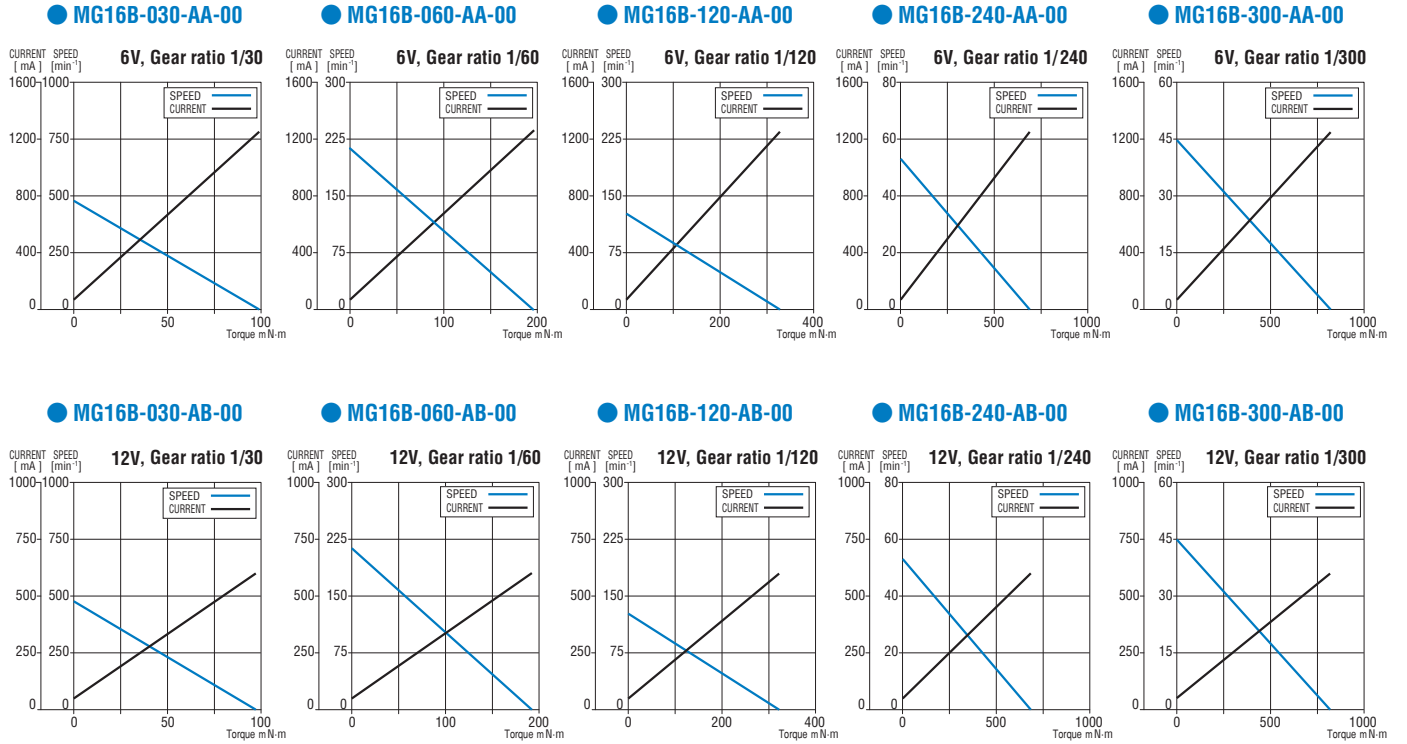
MG16B-030-AA-00

CURRENT [ mA ] SPEED [min$^{-1}$] 6V, Gear ratio 1/30

SPEED
CURRENT

1600 1000
1200 750
800 500
400 250
0 0
0 50 100
Torque mN·m

MG16B-060-AA-00

CURRENT [ mA ] SPEED [min$^{-1}$] 6V, Gear ratio 1/60

SPEED
CURRENT

1600 300
1200 225
800 150
400 75
0 0
0 100 200
Torque mN·m

MG16B-120-AA-00

CURRENT [ mA ] SPEED [min$^{-1}$] 6V, Gear ratio 1/120

SPEED
CURRENT

1600 300
1200 225
800 150
400 75
0 0
0 200 400
Torque mN·m

MG16B-240-AA-00

CURRENT [ mA ] SPEED [min$^{-1}$] 6V, Gear ratio 1/240

SPEED
CURRENT

1600 80
1200 60
800 40
400 20
0 0
0 500 1000
Torque mN·m

MG16B-300-AA-00

CURRENT [ mA ] SPEED [min$^{-1}$] 6V, Gear ratio 1/300

SPEED
CURRENT

1600 60
1200 45
800 30
400 15
0 0
0 500 1000
Torque mN·m

MG16B-030-AB-00

CURRENT [ mA ] SPEED [min$^{-1}$] 12V, Gear ratio 1/30

SPEED
CURRENT

1000 1000
750 750
500 500
250 250
0 0
0 50 100
Torque mN·m

MG16B-060-AB-00

CURRENT [ mA ] SPEED [min$^{-1}$] 12V, Gear ratio 1/60

SPEED
CURRENT

1000 300
750 225
500 150
250 75
0 0
0 100 200
Torque mN·m

MG16B-120-AB-00

CURRENT [ mA ] SPEED [min$^{-1}$] 12V, Gear ratio 1/120

SPEED
CURRENT

1000 300
750 225
500 150
250 75
0 0
0 200 400
Torque mN·m

MG16B-240-AB-00

CURRENT [ mA ] SPEED [min$^{-1}$] 12V, Gear ratio 1/240

SPEED
CURRENT

1000 80
750 60
500 40
250 20
0 0
0 500 1000
Torque mN·m

MG16B-300-AB-00

CURRENT [ mA ] SPEED [min$^{-1}$] 12V, Gear ratio 1/300

SPEED
CURRENT

1000 60
750 45
500 30
250 15
0 0
0 500 1000
Torque mN·m